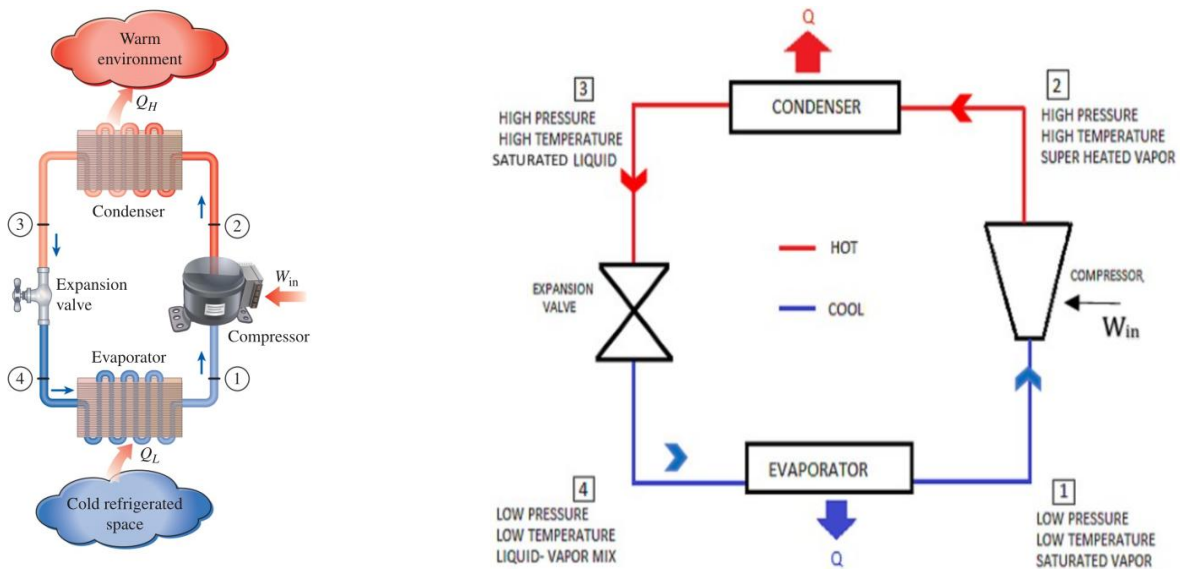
Warm environment

$Q_H$

Condenser

3

2

Expansion valve

$W_{in}$

Compressor

Evaporator

4

1

$Q_L$

Cold refrigerated space

Q

3
HIGH PRESSURE
HIGH TEMPERATURE
SATURATED LIQUID

CONDENSER

2
HIGH PRESSURE
HIGH TEMPERATURE
SUPER HEATED VAPOR

HOT

COOL

EXPANSION VALVE

COMPRESSOR

$W_{in}$

EVAPORATOR

4
LOW PRESSURE
LOW TEMPERATURE
LIQUID- VAPOR MIX

Q

1
LOW PRESSURE
LOW TEMPERATURE
SATURATED VAPOR